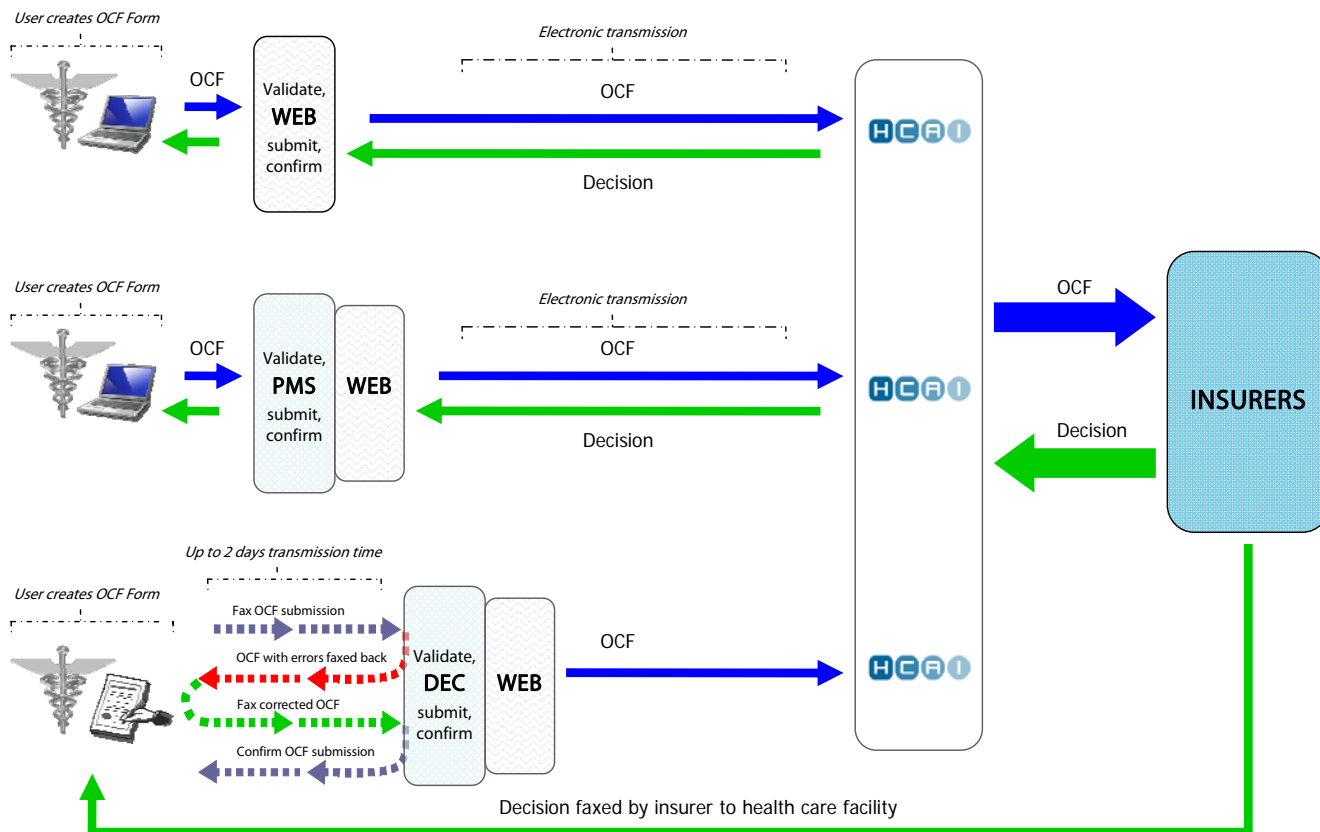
User creates OCF Form

OCF

Validate, WEB submit, confirm

Electronic transmission

OCF

Decision

HCAI

User creates OCF Form

OCF

Validate, PMS submit, confirm

WEB

Electronic transmission

OCF

Decision

HCAI

OCF

INSURERS

Decision

Up to 2 days transmission time

User creates OCF Form

Fax OCF submission

OCF with errors faxed back

Fax corrected OCF

Confirm OCF submission

Validate, DEC submit, confirm

WEB

OCF

HCAI

Decision faxed by insurer to health care facility